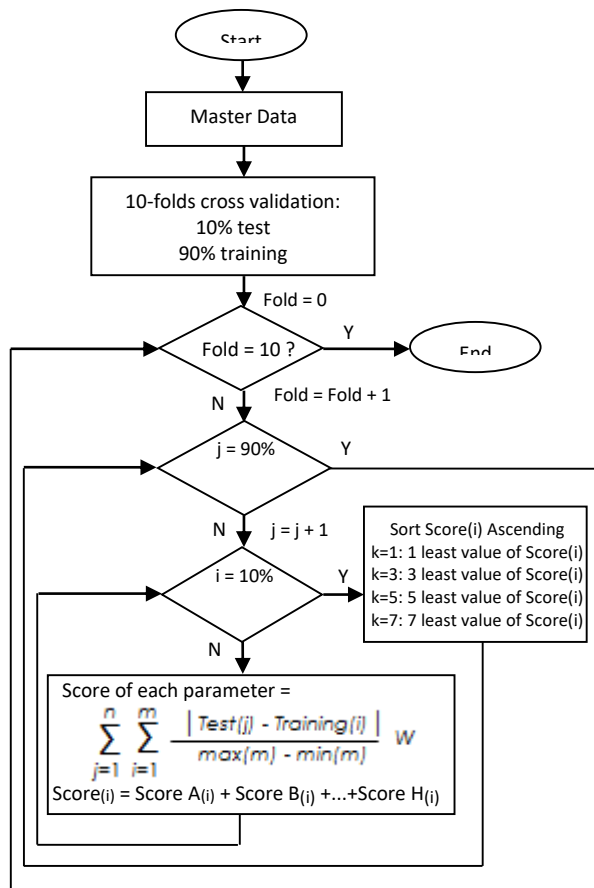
Start

Master Data

10-folds cross validation:
10% test
90% training

Fold = 0

Fold = 10 ?

Y

End

N

Fold = Fold + 1

j = 90%

Y

N

j = j + 1

Sort Score(i) Ascending
k=1: 1 least value of Score(i)
k=3: 3 least value of Score(i)
k=5: 5 least value of Score(i)
k=7: 7 least value of Score(i)

i = 10%

Y

N

Score of each parameter =
$\sum_{j=1}^{n} \sum_{i=1}^{m} \frac{|Test(j) - Training(i)|}{max(m) - min(m)} W$
Score$_{(i)}$ = Score A$_{(i)}$ + Score B$_{(i)}$ +...+Score H$_{(i)}$